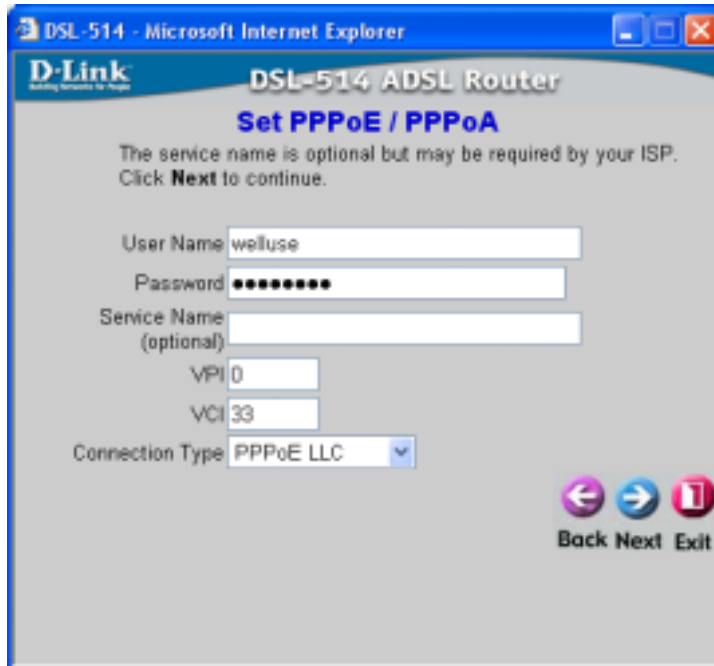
DSL-514 - Microsoft Internet Explorer

D-Link
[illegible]

DSL-514 ADSL Router

Set PPPoE / PPPoA

The service name is optional but may be required by your ISP. Click **Next** to continue.

User Name welluse

Password •••••••••

Service Name (optional)

VPI 0

VCI 33

Connection Type PPPoE LLC

Back Next Exit